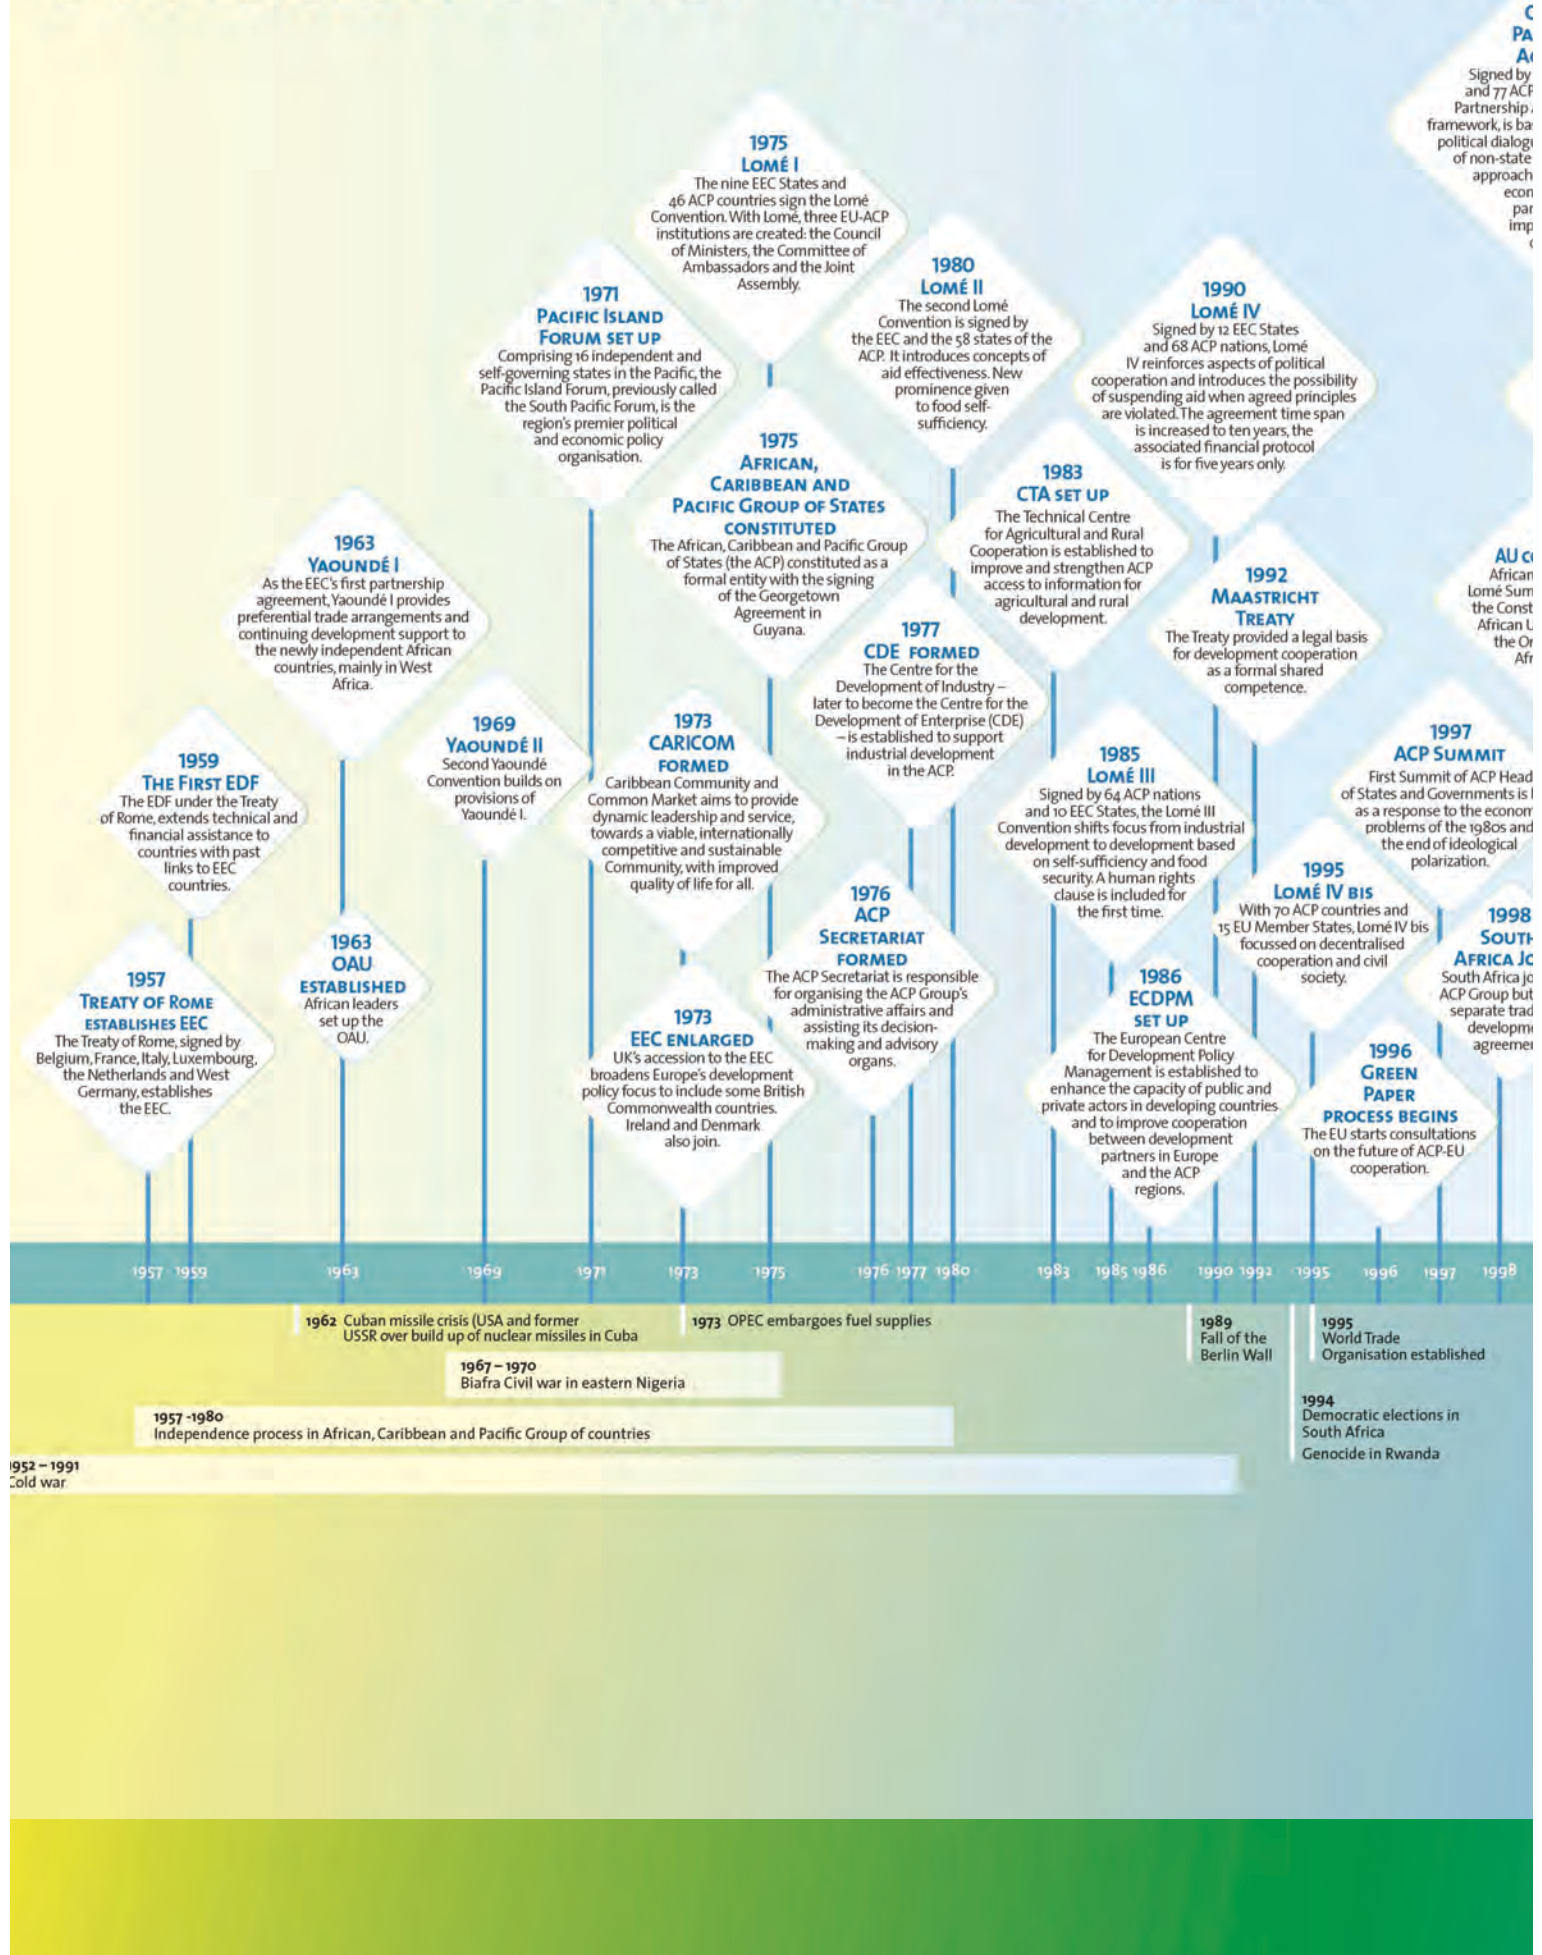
1957
Treaty of Rome establishes EEC
The Treaty of Rome, signed by Belgium, France, Italy, Luxembourg, the Netherlands and West Germany, establishes the EEC.

1959
The First EDF
The EDF under the Treaty of Rome, extends technical and financial assistance to countries with past links to EEC countries.

1963
Yaoundé I
As the EEC's first partnership agreement, Yaoundé I provides preferential trade arrangements and continuing development support to the newly independent African countries, mainly in West Africa.

1963
OAU established
African leaders set up the OAU.

1969
Yaoundé II
Second Yaoundé Convention builds on provisions of Yaoundé I.

1971
Pacific Island Forum set up
Comprising 16 independent and self-governing states in the Pacific, the Pacific Island Forum, previously called the South Pacific Forum, is the region's premier political and economic policy organisation.

1973
CARICOM formed
Caribbean Community and Common Market aims to provide dynamic leadership and service, towards a viable, internationally competitive and sustainable Community, with improved quality of life for all.

1973
EEC enlarged
UK's accession to the EEC broadens Europe's development policy focus to include some British Commonwealth countries. Ireland and Denmark also join.

1975
Lomé I
The nine EEC States and 46 ACP countries sign the Lomé Convention. With Lomé, three EU-ACP institutions are created: the Council of Ministers, the Committee of Ambassadors and the Joint Assembly.

1975
African, Caribbean and Pacific Group of States constituted
The African, Caribbean and Pacific Group of States (the ACP) constituted as a formal entity with the signing of the Georgetown Agreement in Guyana.

1976
ACP Secretariat formed
The ACP Secretariat is responsible for organising the ACP Group's administrative affairs and assisting its decision-making and advisory organs.

1977
CDE formed
The Centre for the Development of Industry – later to become the Centre for the Development of Enterprise (CDE) – is established to support industrial development in the ACP.

1980
Lomé II
The second Lomé Convention is signed by the EEC and the 58 states of the ACP. It introduces concepts of aid effectiveness. New prominence given to food self-sufficiency.

1983
CTA set up
The Technical Centre for Agricultural and Rural Cooperation is established to improve and strengthen ACP access to information for agricultural and rural development.

1985
Lomé III
Signed by 64 ACP nations and 10 EEC States, the Lomé III Convention shifts focus from industrial development to development based on self-sufficiency and food security. A human rights clause is included for the first time.

1986
ECDPM set up
The European Centre for Development Policy Management is established to enhance the capacity of public and private actors in developing countries and to improve cooperation between development partners in Europe and the ACP regions.

1990
Lomé IV
Signed by 12 EEC States and 68 ACP nations, Lomé IV reinforces aspects of political cooperation and introduces the possibility of suspending aid when agreed principles are violated. The agreement time span is increased to ten years, the associated financial protocol is for five years only.

1992
Maastricht Treaty
The Treaty provided a legal basis for development cooperation as a formal shared competence.

1995
Lomé IV bis
With 70 ACP countries and 15 EU Member States, Lomé IV bis focussed on decentralised cooperation and civil society.

1996
Green Paper process begins
The EU starts consultations on the future of ACP-EU cooperation.

1997
ACP Summit
First Summit of ACP Head of States and Governments is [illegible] as a response to the econom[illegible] problems of the 1980s and the end of ideological polarization.

1998
South Africa Jo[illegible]
South Africa jo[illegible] ACP Group but separate trad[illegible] developm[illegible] agreeme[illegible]

AU c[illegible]
African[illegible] Lomé Sum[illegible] the Const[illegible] African U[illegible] the Or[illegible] Afr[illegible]

C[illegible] Pa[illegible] A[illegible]
Signed by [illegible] and 77 ACP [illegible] Partnership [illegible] framework, is ba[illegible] political dialog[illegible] of non-state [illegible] approach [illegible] econ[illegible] par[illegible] imp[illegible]

1957 1959 1963 1969 1971 1973 1975 1976 1977 1980 1983 1985 1986 1990 1992 1995 1996 1997 1998

1962 Cuban missile crisis (USA and former USSR over build up of nuclear missiles in Cuba

1973 OPEC embargoes fuel supplies

1989
Fall of the Berlin Wall

1995
World Trade Organisation established

1967 – 1970
Biafra Civil war in eastern Nigeria

1957 -1980
Independence process in African, Caribbean and Pacific Group of countries

1994
Democratic elections in South Africa
Genocide in Rwanda

952 – 1991
Cold war